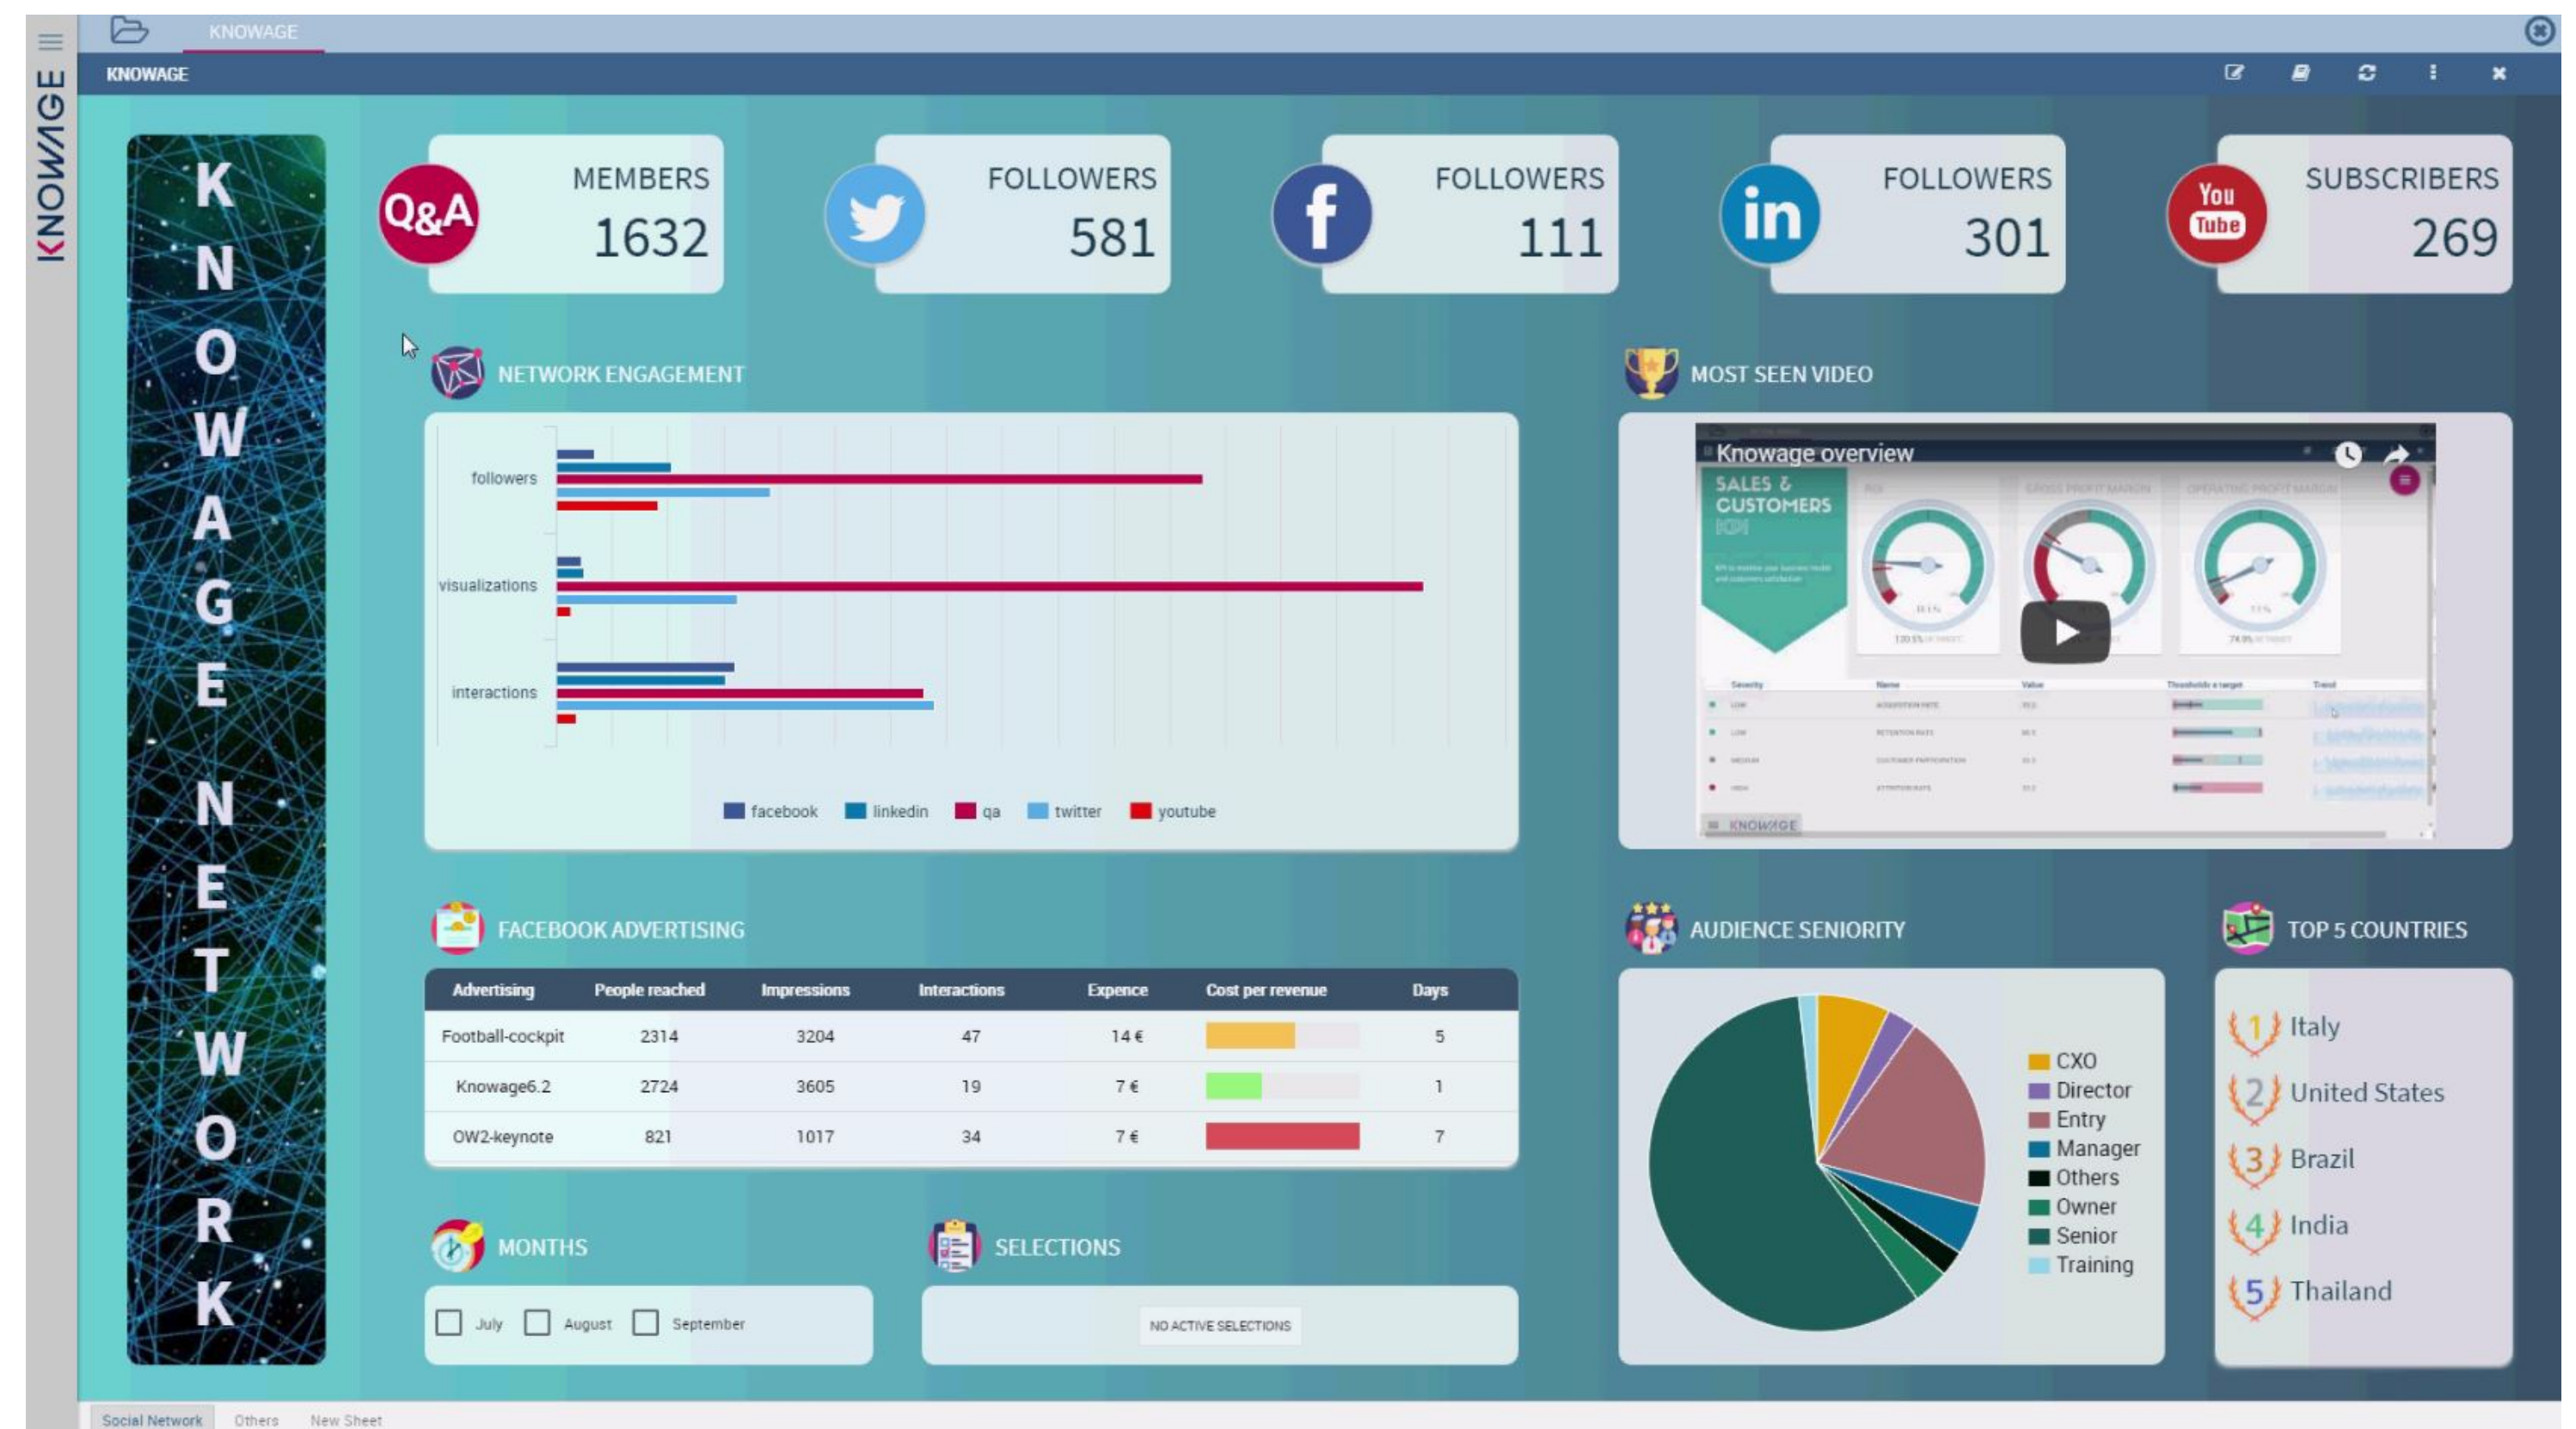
KNOWAGE

KNOWAGE

KNOWAGE

KNOWAGE NETWORK

Q&A MEMBERS 1632

FOLLOWERS 581

FOLLOWERS 111

FOLLOWERS 301

You Tube SUBSCRIBERS 269

NETWORK ENGAGEMENT

followers
visualizations
interactions

facebook linkedin qa twitter youtube

MOST SEEN VIDEO

Knowage overview

SALES & CUSTOMERS KPI

KNOWAGE

FACEBOOK ADVERTISING

| Advertising | People reached | Impressions | Interactions | Expence | Cost per revenue | Days |
|---|---|---|---|---|---|---|
| Football-cockpit | 2314 | 3204 | 47 | 14 € | | 5 |
| Knowage6.2 | 2724 | 3605 | 19 | 7 € | | 1 |
| OW2-keynote | 821 | 1017 | 34 | 7 € | | 7 |

AUDIENCE SENIORITY

CXO
Director
Entry
Manager
Others
Owner
Senior
Training

TOP 5 COUNTRIES

1 Italy
2 United States
3 Brazil
4 India
5 Thailand

MONTHS

July August September

SELECTIONS

NO ACTIVE SELECTIONS

Social Network Others New Sheet